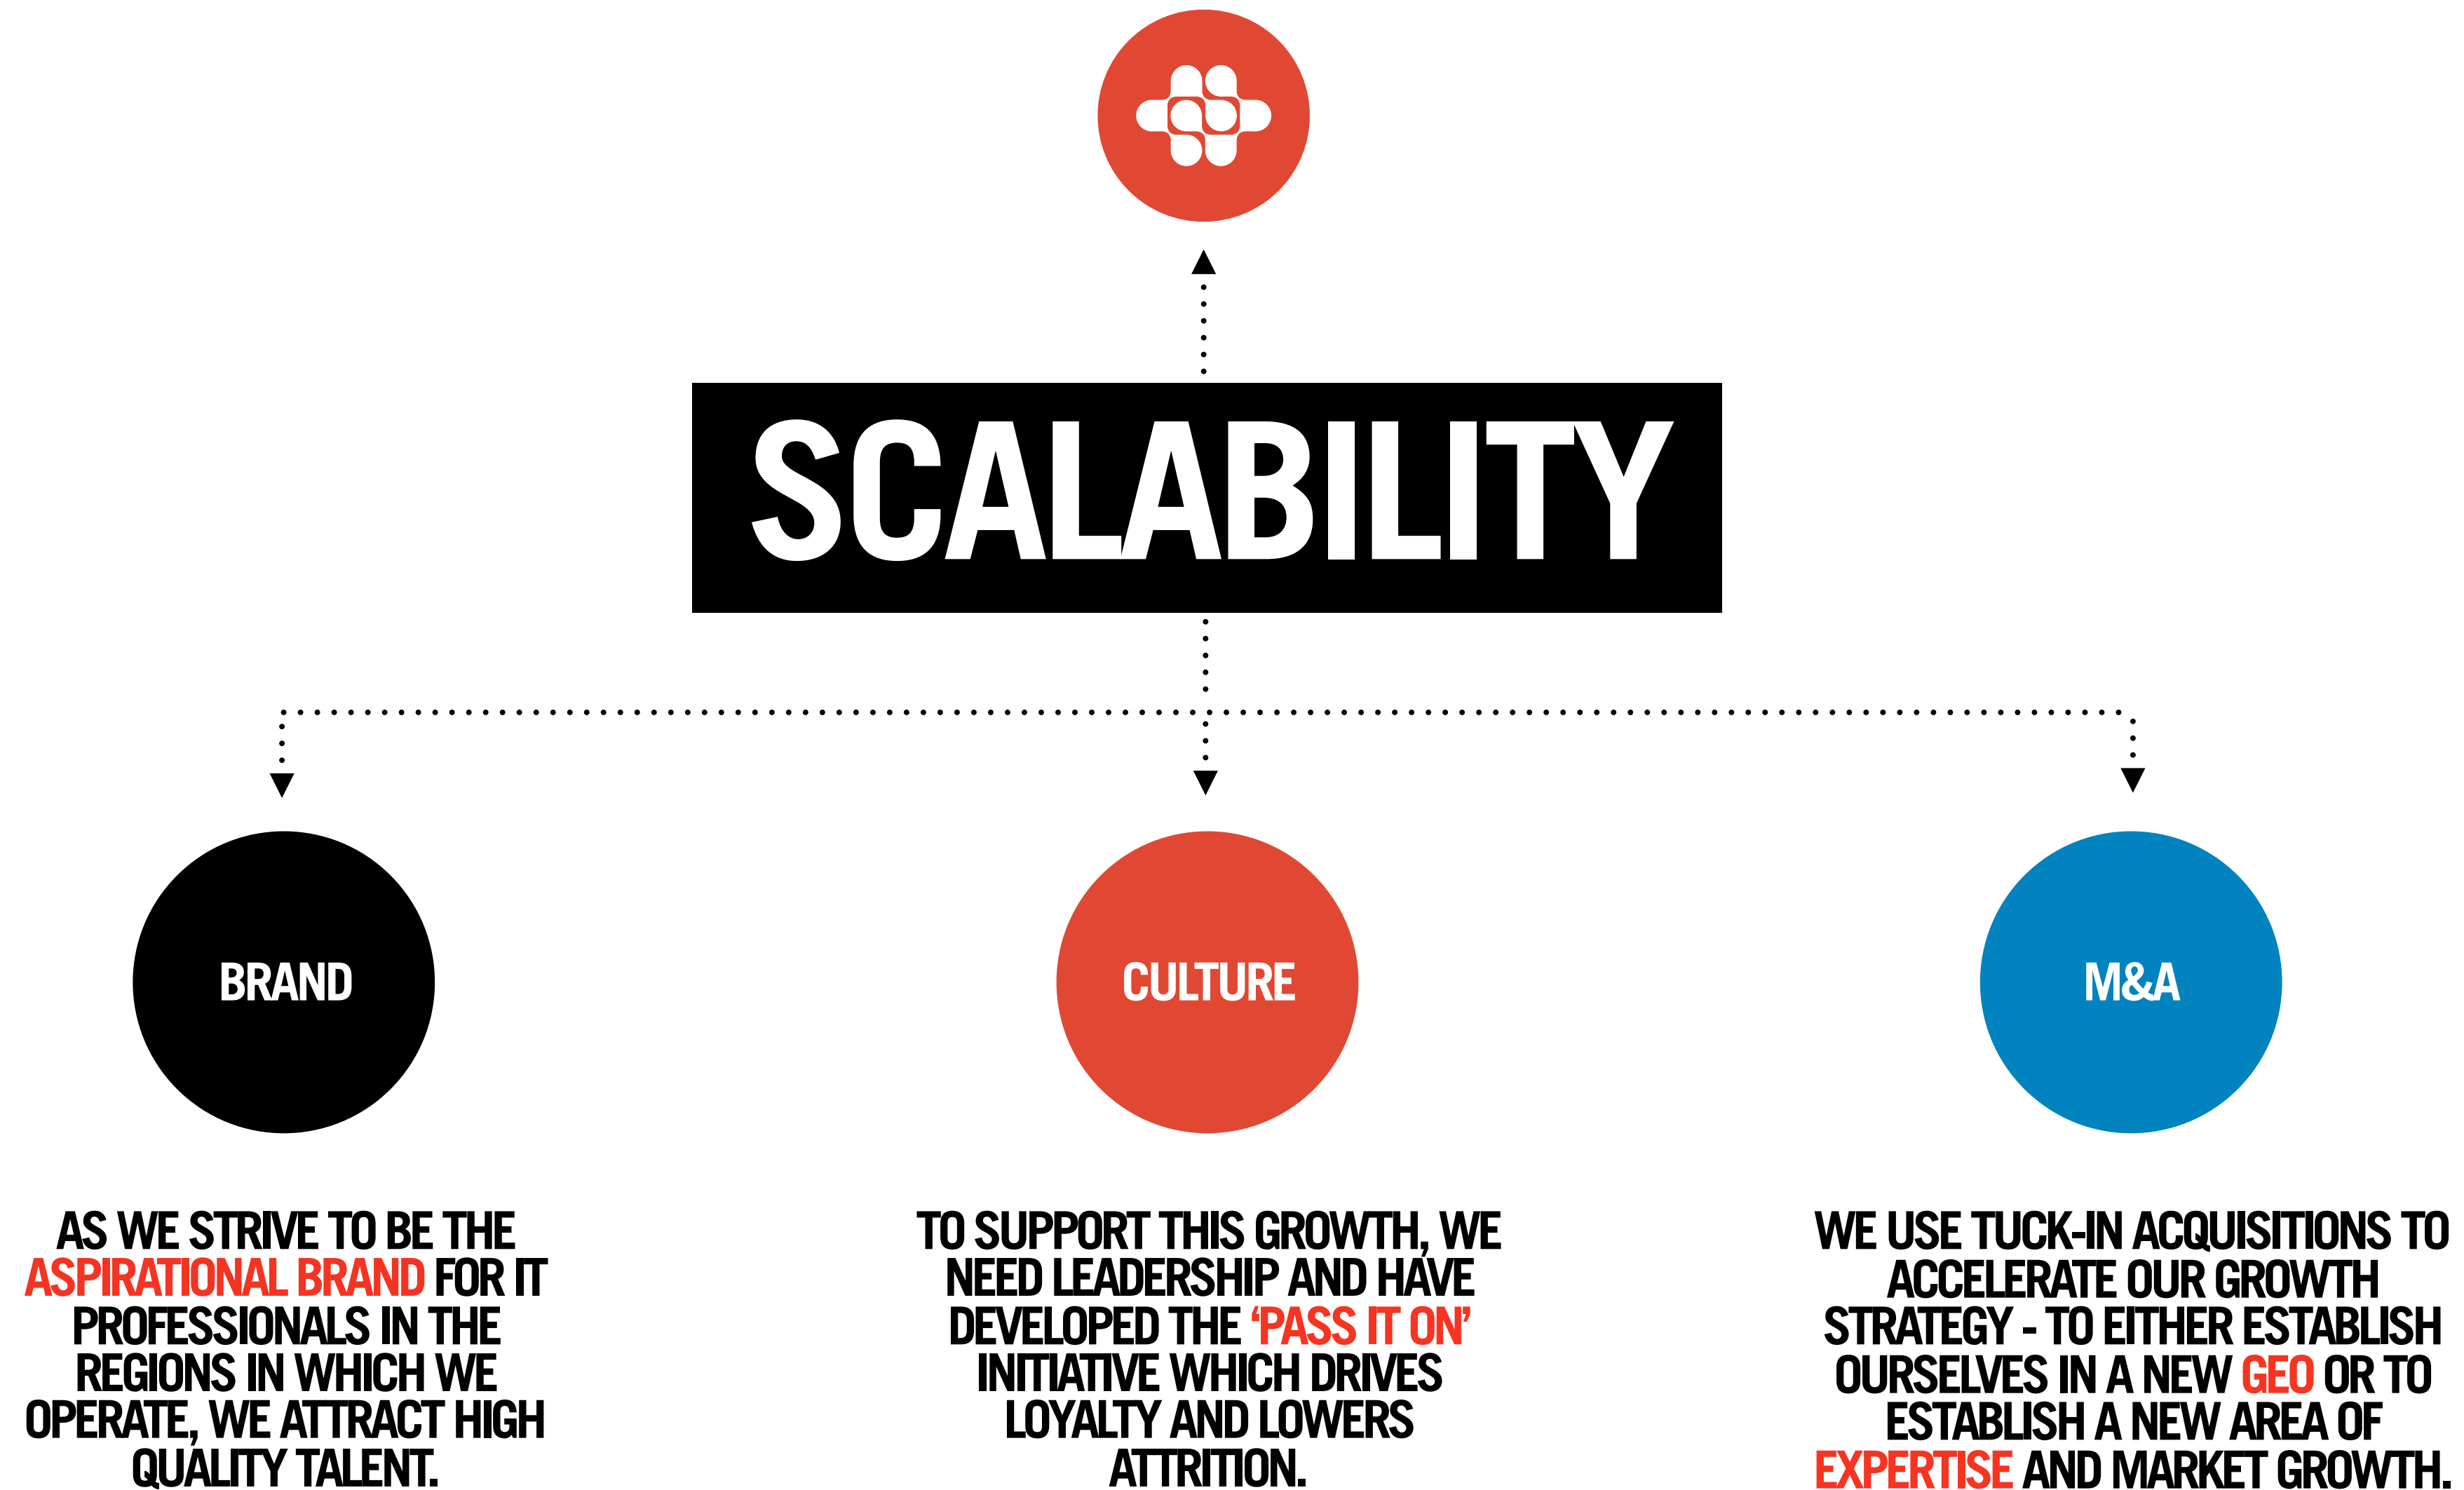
SCALABILITY

BRAND

CULTURE

M&A

AS WE STRIVE TO BE THE ASPIRATIONAL BRAND FOR IT PROFESSIONALS IN THE REGIONS IN WHICH WE OPERATE, WE ATTRACT HIGH QUALITY TALENT.

TO SUPPORT THIS GROWTH, WE NEED LEADERSHIP AND HAVE DEVELOPED THE 'PASS IT ON' INITIATIVE WHICH DRIVES LOYALTY AND LOWERS ATTRITION.

WE USE TUCK-IN ACQUISITIONS TO ACCELERATE OUR GROWTH STRATEGY - TO EITHER ESTABLISH OURSELVES IN A NEW GEO OR TO ESTABLISH A NEW AREA OF EXPERTISE AND MARKET GROWTH.